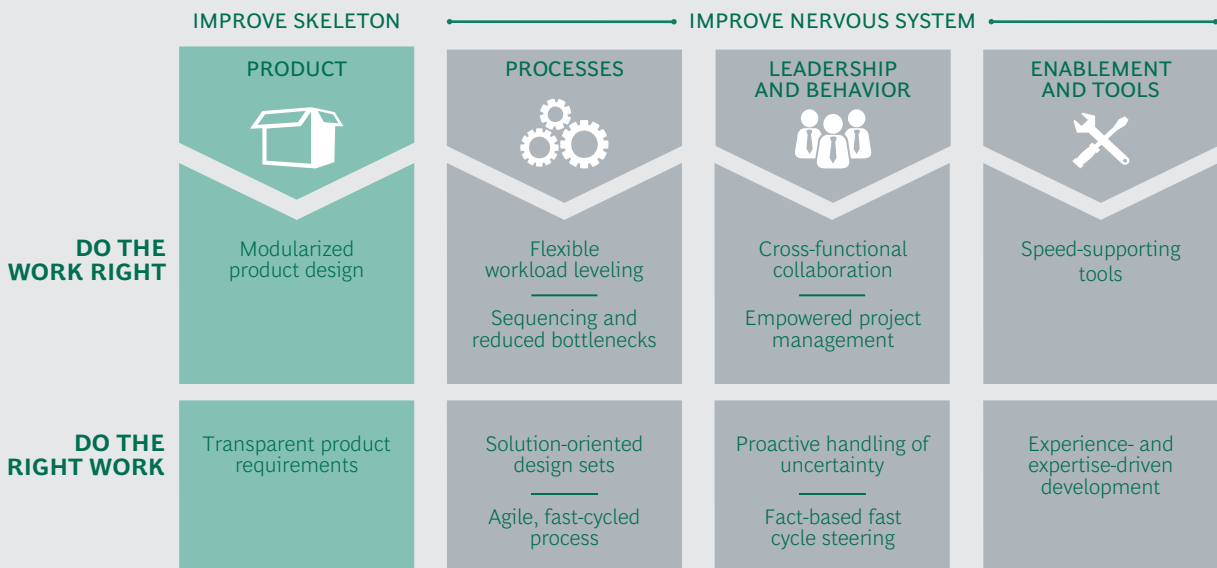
IMPROVE SKELETON

IMPROVE NERVOUS SYSTEM

| | PRODUCT | PROCESSES | LEADERSHIP AND BEHAVIOR | ENABLEMENT AND TOOLS |
|---|---|---|---|---|
| DO THE WORK RIGHT | Modularized product design | Flexible workload leveling<br>Sequencing and reduced bottlenecks | Cross-functional collaboration<br>Empowered project management | Speed-supporting tools |
| DO THE RIGHT WORK | Transparent product requirements | Solution-oriented design sets<br>Agile, fast-cycled process | Proactive handling of uncertainty<br>Fact-based fast cycle steering | Experience- and expertise-driven development |